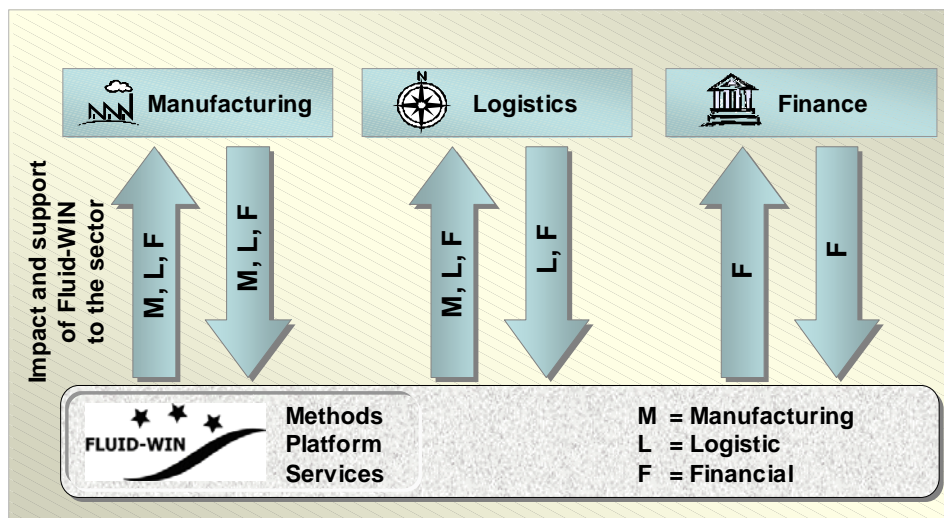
Manufacturing

Logistics

Finance

Impact and support of Fluid-WIN to the sector

M, L, F

M, L, F

M, L, F

L, F

F

F

FLUID-WIN

Methods
Platform
Services

M = Manufacturing
L = Logistic
F = Financial